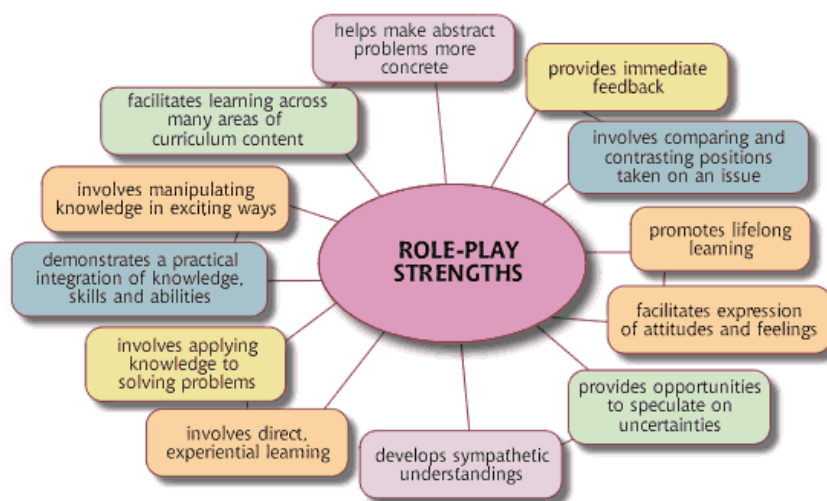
ROLE-PLAY STRENGTHS

helps make abstract problems more concrete

provides immediate feedback

involves comparing and contrasting positions taken on an issue

promotes lifelong learning

facilitates expression of attitudes and feelings

provides opportunities to speculate on uncertainties

develops sympathetic understandings

involves direct, experiential learning

involves applying knowledge to solving problems

demonstrates a practical integration of knowledge, skills and abilities

involves manipulating knowledge in exciting ways

facilitates learning across many areas of curriculum content